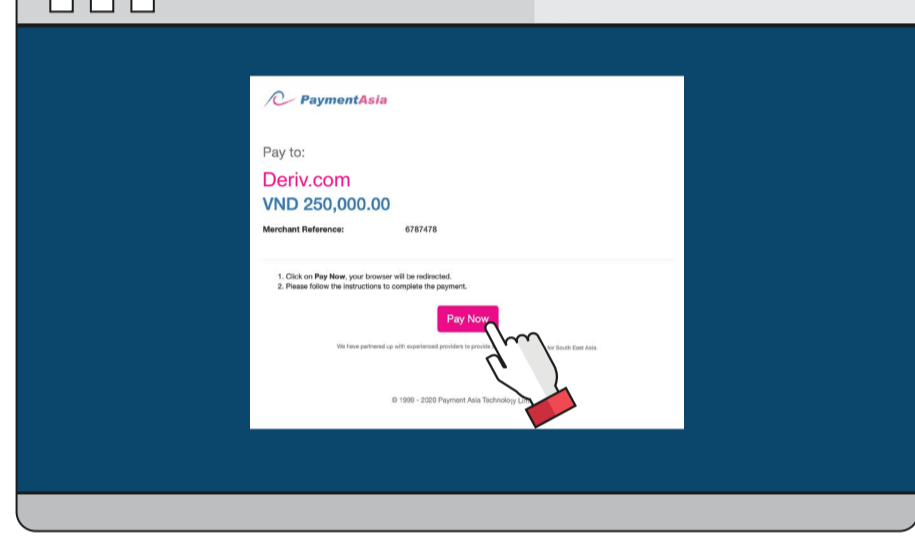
PaymentAsia

Pay to:

Deriv.com

VND 250,000.00

Merchant Reference: 6787478

1. Click on **Pay Now**, your browser will be redirected.
2. Please follow the instructions to complete the payment.

Pay Now

We have partnered up with experienced providers to provide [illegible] for South East Asia

© 1999 - 2020 Payment Asia Technology Lim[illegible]